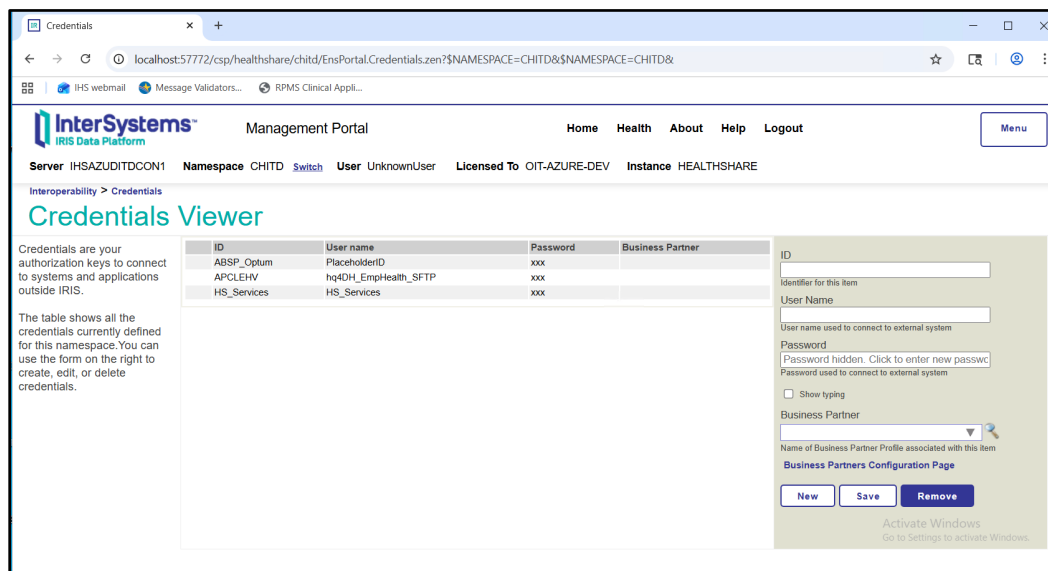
Credentials ×

localhost:57772/csp/healthshare/chitd/EnsPortal.Credentials.zen?$NAMESPACE=CHITD&$NAMESPACE=CHITD&

IHS webmail  Message Validators...  RPMS Clinical Appli...

InterSystems IRIS Data Platform  Management Portal  Home  Health  About  Help  Logout  Menu

Server IHSAZUDITDCON1  Namespace CHITD Switch  User UnknownUser  Licensed To OIT-AZURE-DEV  Instance HEALTHSHARE

Interoperability > Credentials

Credentials Viewer

Credentials are your authorization keys to connect to systems and applications outside IRIS.

The table shows all the credentials currently defined for this namespace.You can use the form on the right to create, edit, or delete credentials.

| ID | User name | Password | Business Partner |
|---|---|---|---|
| ABSP_Optum | PlaceholderID | xxx | |
| APCLEHV | hq4DH_EmpHealth_SFTP | xxx | |
| HS_Services | HS_Services | xxx | |

ID
Identifier for this item
User Name
User name used to connect to external system
Password
Password hidden. Click to enter new passwc
Password used to connect to external system
Show typing
Business Partner
Name of Business Partner Profile associated with this item
Business Partners Configuration Page
New  Save  Remove

Activate Windows
Go to Settings to activate Windows.